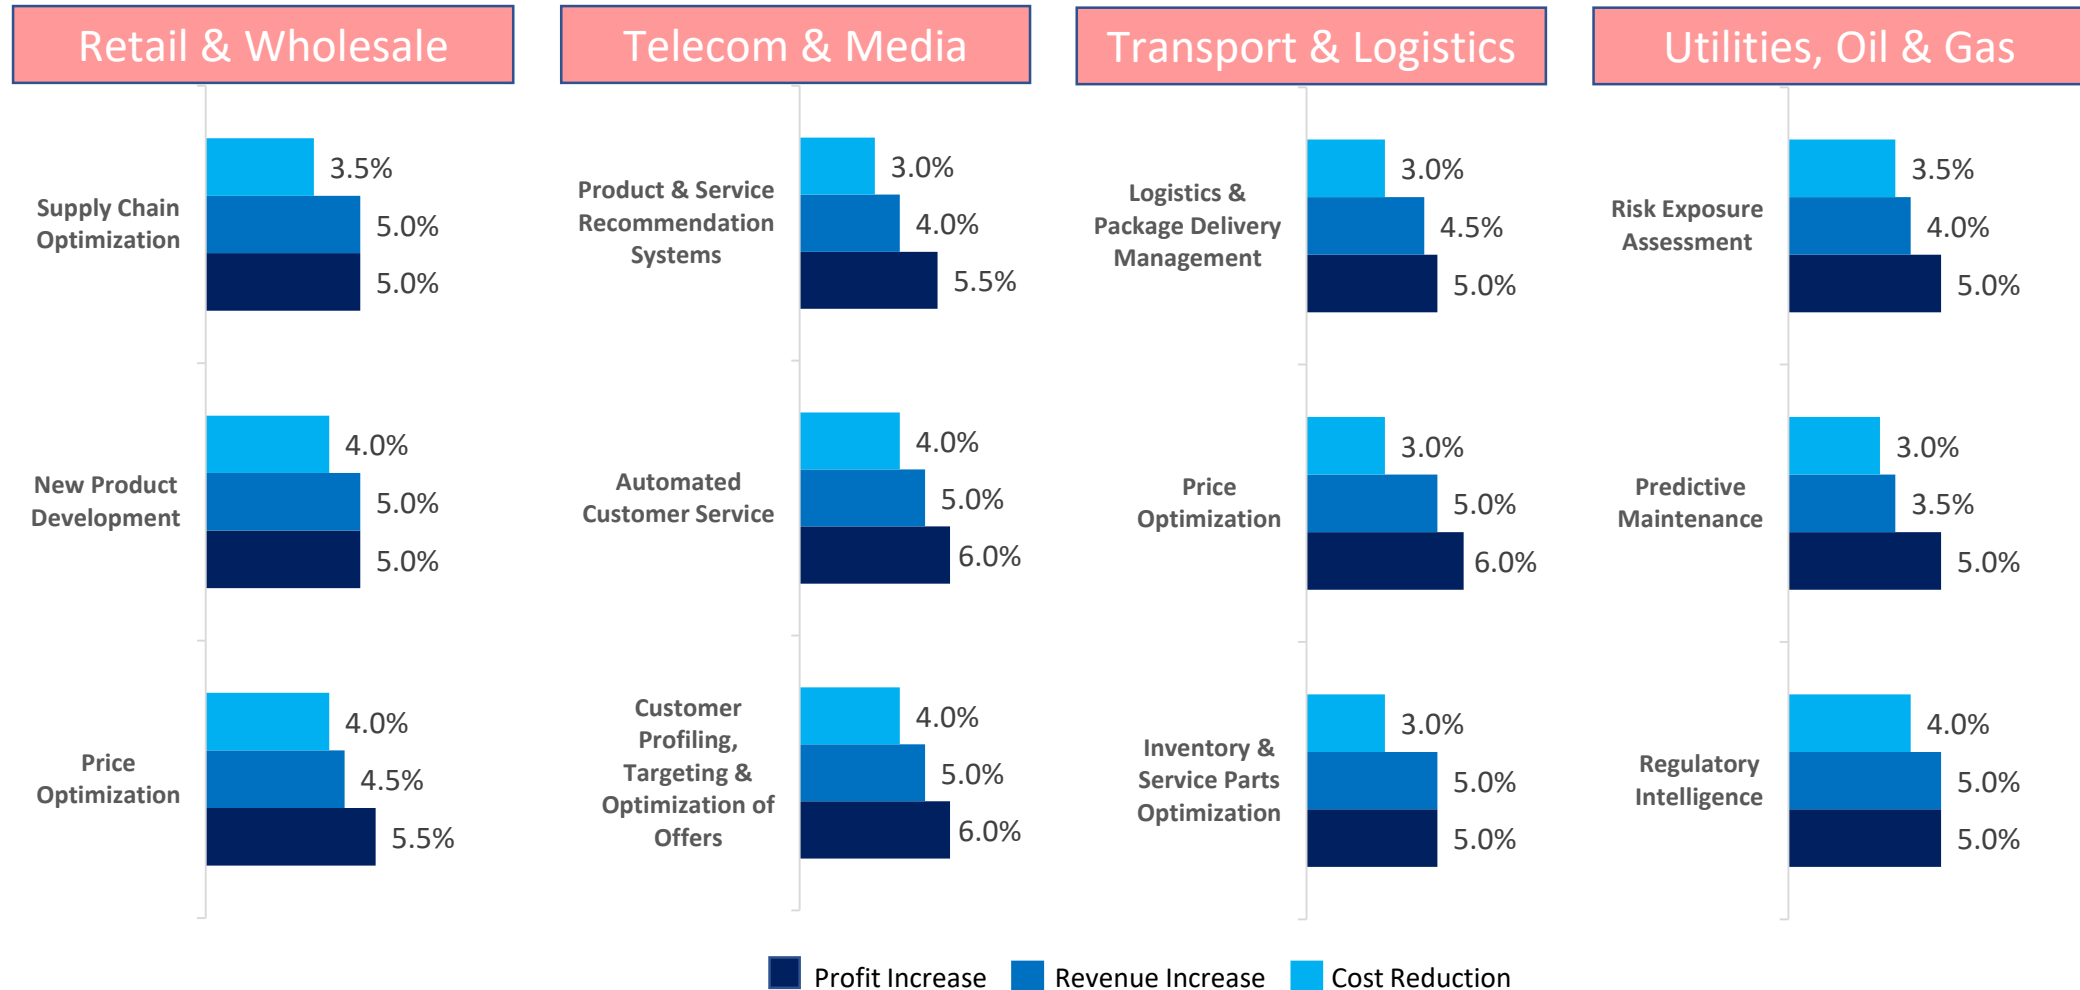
Retail & Wholesale

Supply Chain Optimization
3.5%
5.0%
5.0%

New Product Development
4.0%
5.0%
5.0%

Price Optimization
4.0%
4.5%
5.5%

Telecom & Media

Product & Service Recommendation Systems
3.0%
4.0%
5.5%

Automated Customer Service
4.0%
5.0%
6.0%

Customer Profiling, Targeting & Optimization of Offers
4.0%
5.0%
6.0%

Transport & Logistics

Logistics & Package Delivery Management
3.0%
4.5%
5.0%

Price Optimization
3.0%
5.0%
6.0%

Inventory & Service Parts Optimization
3.0%
5.0%
5.0%

Utilities, Oil & Gas

Risk Exposure Assessment
3.5%
4.0%
5.0%

Predictive Maintenance
3.0%
3.5%
5.0%

Regulatory Intelligence
4.0%
5.0%
5.0%

Profit Increase Revenue Increase Cost Reduction